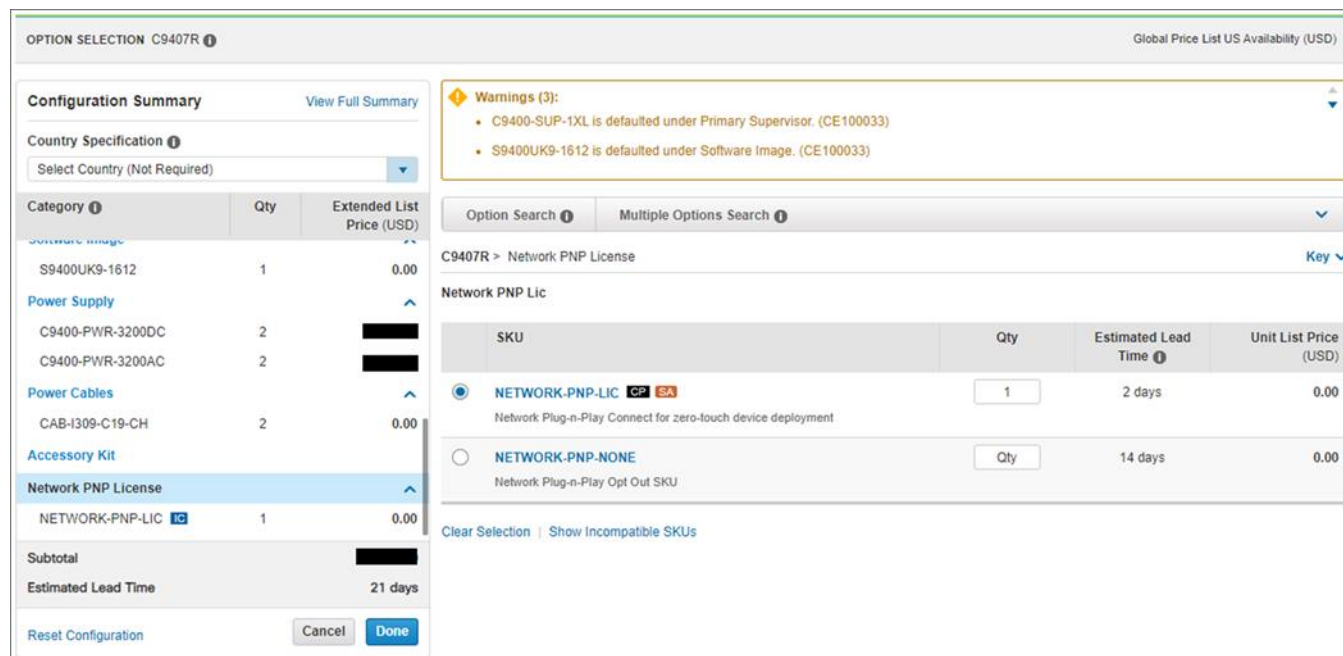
OPTION SELECTION C9407R

Global Price List US Availability (USD)

Configuration Summary
View Full Summary

Country Specification
Select Country (Not Required)

| Category | Qty | Extended List Price (USD) |
|---|---|---|
| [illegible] | | |
| S9400UK9-1612 | 1 | 0.00 |
| Power Supply | | |
| C9400-PWR-3200DC | 2 | |
| C9400-PWR-3200AC | 2 | |
| Power Cables | | |
| CAB-I309-C19-CH | 2 | 0.00 |
| Accessory Kit | | |
| Network PNP License | | |
| NETWORK-PNP-LIC IC | 1 | 0.00 |

Subtotal
Estimated Lead Time 21 days

Reset Configuration
Cancel
Done

Warnings (3):
• C9400-SUP-1XL is defaulted under Primary Supervisor. (CE100033)
• S9400UK9-1612 is defaulted under Software Image. (CE100033)

Option Search
Multiple Options Search

C9407R > Network PNP License
Key

Network PNP Lic

| SKU | Qty | Estimated Lead Time | Unit List Price (USD) |
|---|---|---|---|
| NETWORK-PNP-LIC CP SA Network Plug-n-Play Connect for zero-touch device deployment | 1 | 2 days | 0.00 |
| NETWORK-PNP-NONE Network Plug-n-Play Opt Out SKU | Qty | 14 days | 0.00 |

Clear Selection | Show Incompatible SKUs